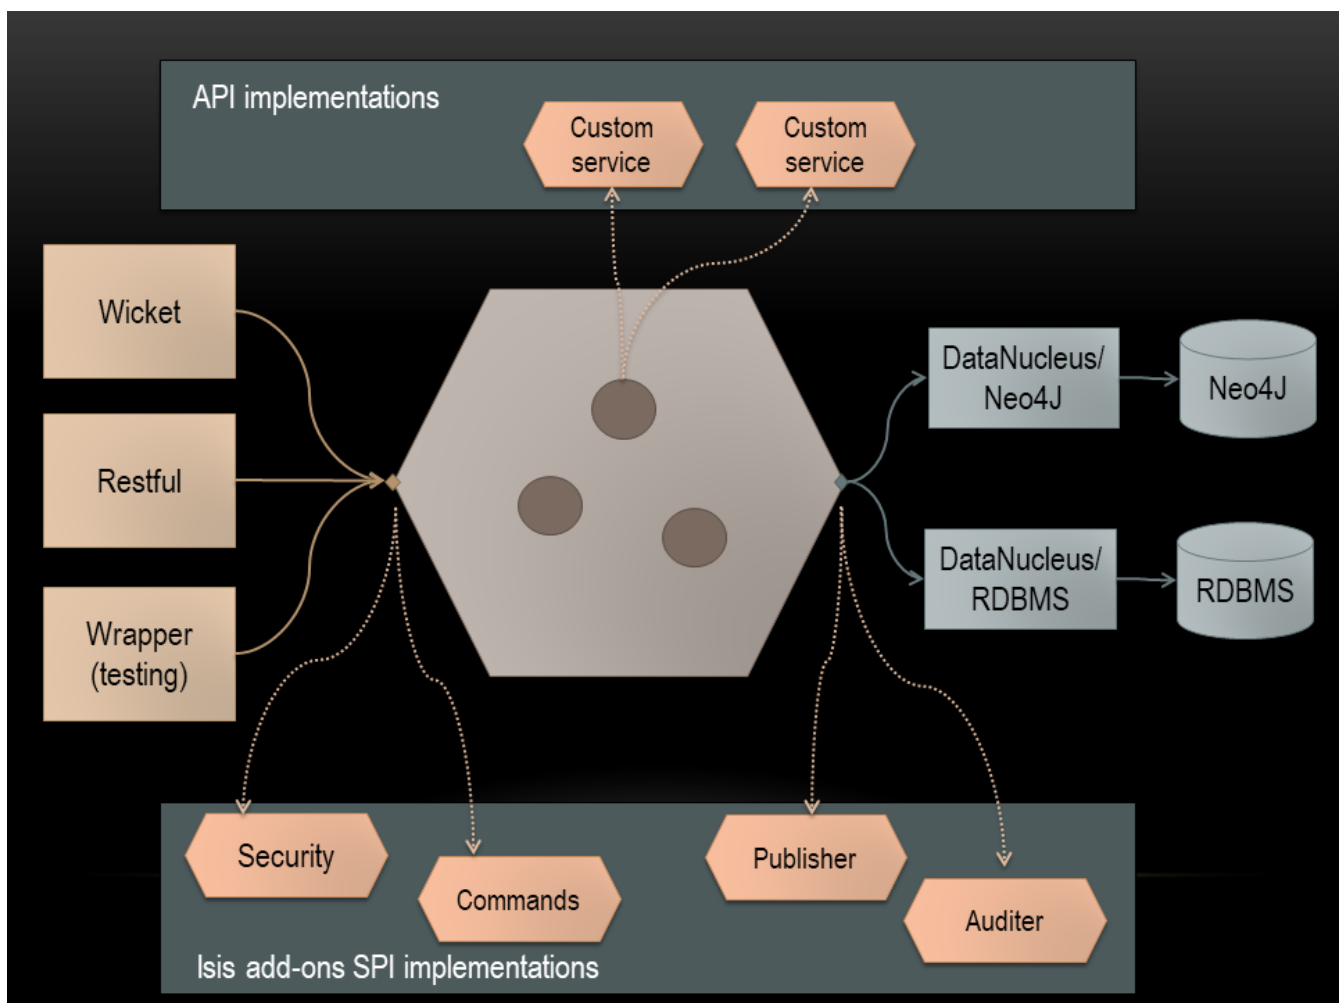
API implementations

Custom service

Custom service

Wicket

Restful

Wrapper (testing)

DataNucleus/ Neo4J

Neo4J

DataNucleus/ RDBMS

RDBMS

Security

Commands

Publisher

Auditer

Isis add-ons SPI implementations